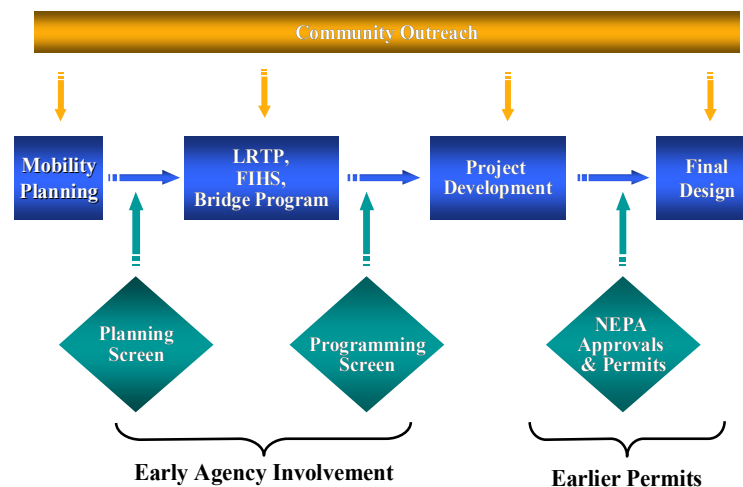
Community Outreach

Mobility Planning

LRTP, FIHS, Bridge Program

Project Development

Final Design

Planning Screen

Programming Screen

NEPA Approvals & Permits

Early Agency Involvement

Earlier Permits